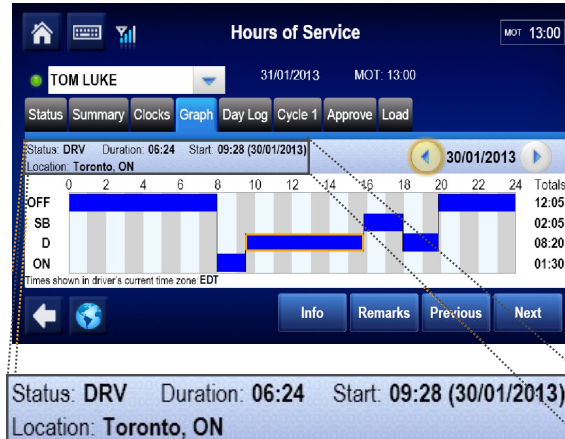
Hours of Service

MOT 13:00

TOM LUKE

31/01/2013

MOT: 13:00

Status

Summary

Clocks

Graph

Day Log

Cycle 1

Approve

Load

Status: DRV Duration: 06:24 Start: 09:28 (30/01/2013)

Location: Toronto, ON

30/01/2013

| | 0 | 2 | 4 | 6 | 8 | 10 | 12 | 14 | 16 | 18 | 20 | 22 | 24 | Totals |
|---|---|---|---|---|---|---|---|---|---|---|---|---|---|---|
| OFF | | | | | | | | | | | | | | 12:05 |
| SB | | | | | | | | | | | | | | 02:05 |
| D | | | | | | | | | | | | | | 08:20 |
| ON | | | | | | | | | | | | | | 01:30 |

Times shown in driver's current time zone: EDT

Info

Remarks

Previous

Next

Status: DRV Duration: 06:24 Start: 09:28 (30/01/2013)

Location: Toronto, ON